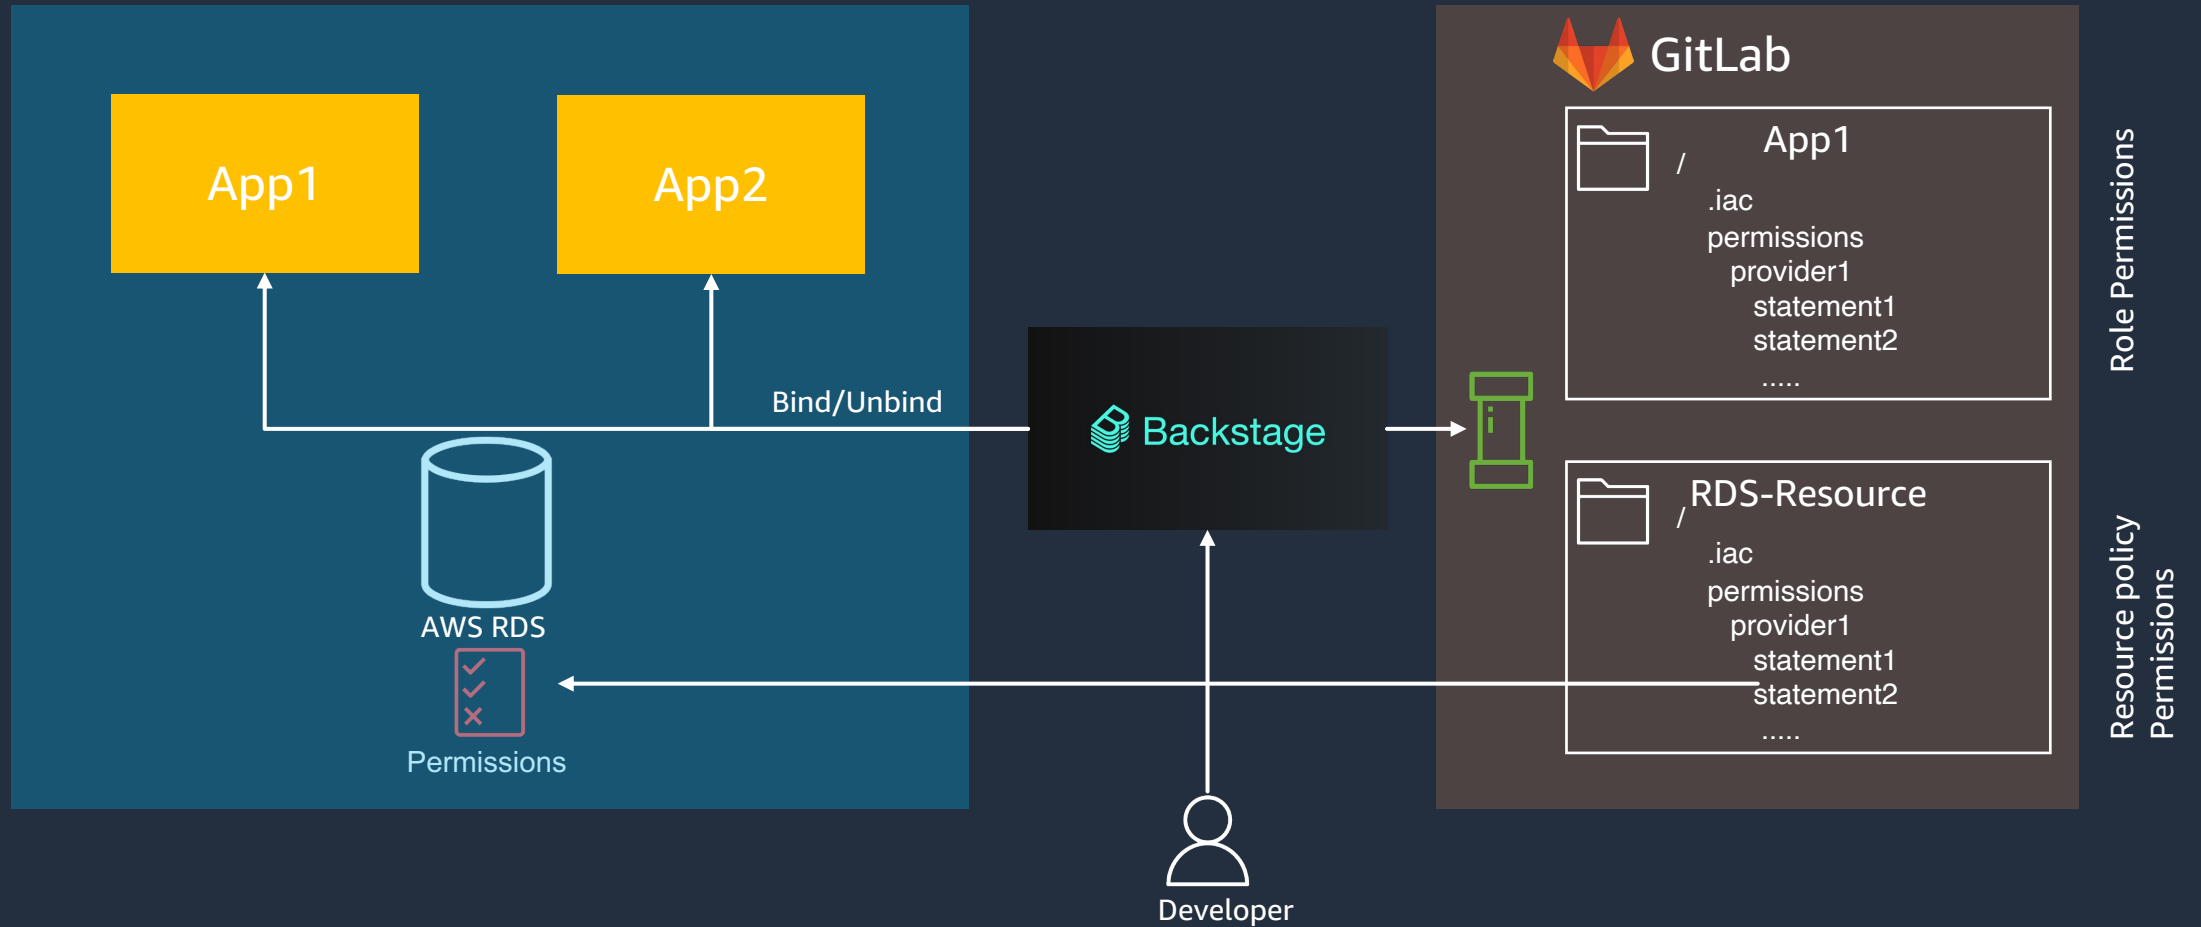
App1

App2

Bind/Unbind

AWS RDS

Permissions

Backstage

Developer

GitLab

/ App1
.iac
permissions
provider1
statement1
statement2
.....

Role Permissions

/ RDS-Resource
.iac
permissions
provider1
statement1
statement2
.....

Resource policy Permissions